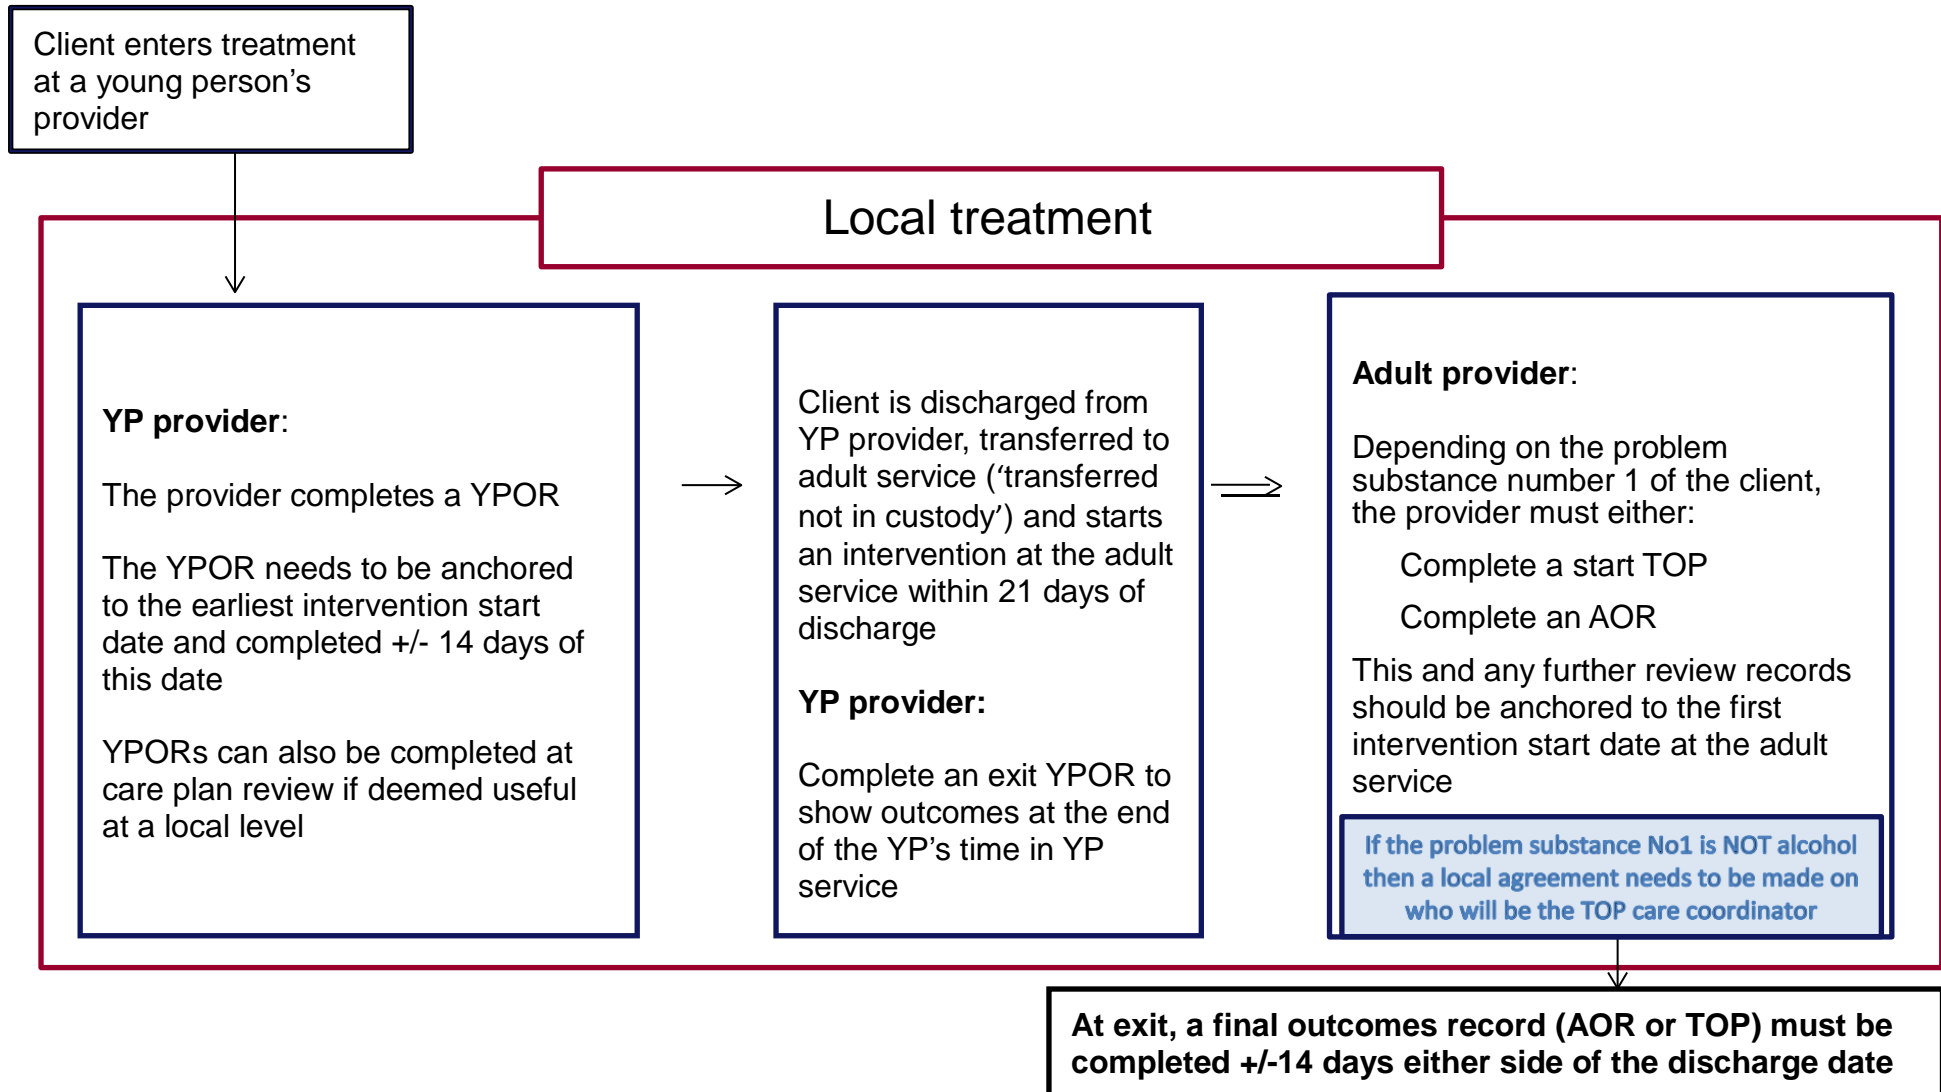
Client enters treatment at a young person’s provider

Local treatment

YP provider:

The provider completes a YPOR

The YPOR needs to be anchored to the earliest intervention start date and completed +/- 14 days of this date

YPORs can also be completed at care plan review if deemed useful at a local level

Client is discharged from YP provider, transferred to adult service (‘transferred not in custody’) and starts an intervention at the adult service within 21 days of discharge

YP provider:

Complete an exit YPOR to show outcomes at the end of the YP’s time in YP service

Adult provider:

Depending on the problem substance number 1 of the client, the provider must either:

Complete a start TOP

Complete an AOR

This and any further review records should be anchored to the first intervention start date at the adult service

If the problem substance No1 is NOT alcohol then a local agreement needs to be made on who will be the TOP care coordinator

At exit, a final outcomes record (AOR or TOP) must be completed +/-14 days either side of the discharge date